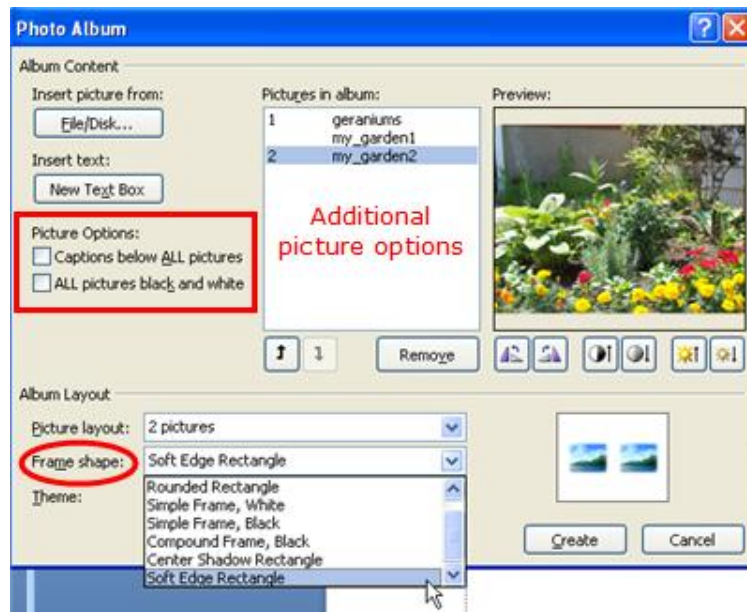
Photo Album

Album Content

Insert picture from:

File/Disk...

Insert text:

New Text Box

Picture Options:

Captions below ALL pictures

ALL pictures black and white

Pictures in album:

1 geraniums
my_garden1
2 my_garden2

Additional picture options

Preview:

Remove

Album Layout

Picture layout: 2 pictures

Frame shape: Soft Edge Rectangle

Theme:

Rounded Rectangle
Simple Frame, White
Simple Frame, Black
Compound Frame, Black
Center Shadow Rectangle
Soft Edge Rectangle

Create

Cancel